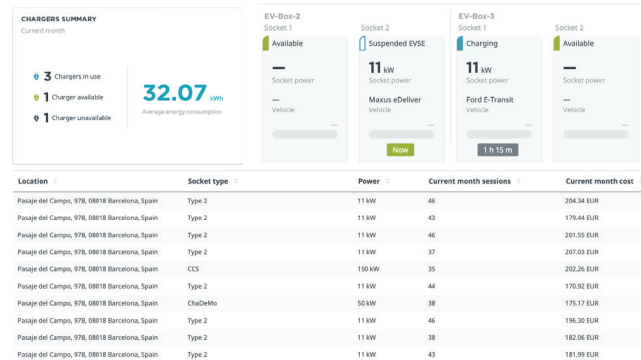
CHARGERS SUMMARY
Current month

3 Chargers in use
1 Charger available
1 Charger unavailable

32.07 kWh
Average energy consumption

EV-Box-2
Socket 1
Available
—
Socket power
—
Vehicle

Socket 2
Suspended EVSE
11 kW
Socket power
Maxus eDeliver
Vehicle
Now

EV-Box-3
Socket 1
Charging
11 kW
Socket power
Ford E-Transit
Vehicle
1 h 15 m

Socket 2
Available
—
Socket power
—
Vehicle

| Location | Socket type | Power | Current month sessions | Current month cost |
|---|---|---|---|---|
| Pasaje del Campo, 978, 08018 Barcelona, Spain | Type 2 | 11 kW | 46 | 204.34 EUR |
| Pasaje del Campo, 978, 08018 Barcelona, Spain | Type 2 | 11 kW | 43 | 179.44 EUR |
| Pasaje del Campo, 978, 08018 Barcelona, Spain | Type 2 | 11 kW | 46 | 201.55 EUR |
| Pasaje del Campo, 978, 08018 Barcelona, Spain | Type 2 | 11 kW | 37 | 207.03 EUR |
| Pasaje del Campo, 978, 08018 Barcelona, Spain | CCS | 150 kW | 35 | 202.26 EUR |
| Pasaje del Campo, 978, 08018 Barcelona, Spain | Type 2 | 11 kW | 44 | 170.92 EUR |
| Pasaje del Campo, 978, 08018 Barcelona, Spain | ChaDeMo | 50 kW | 38 | 175.17 EUR |
| Pasaje del Campo, 978, 08018 Barcelona, Spain | Type 2 | 11 kW | 46 | 196.30 EUR |
| Pasaje del Campo, 978, 08018 Barcelona, Spain | Type 2 | 11 kW | 38 | 182.06 EUR |
| Pasaje del Campo, 978, 08018 Barcelona, Spain | Type 2 | 11 kW | 43 | 181.99 EUR |